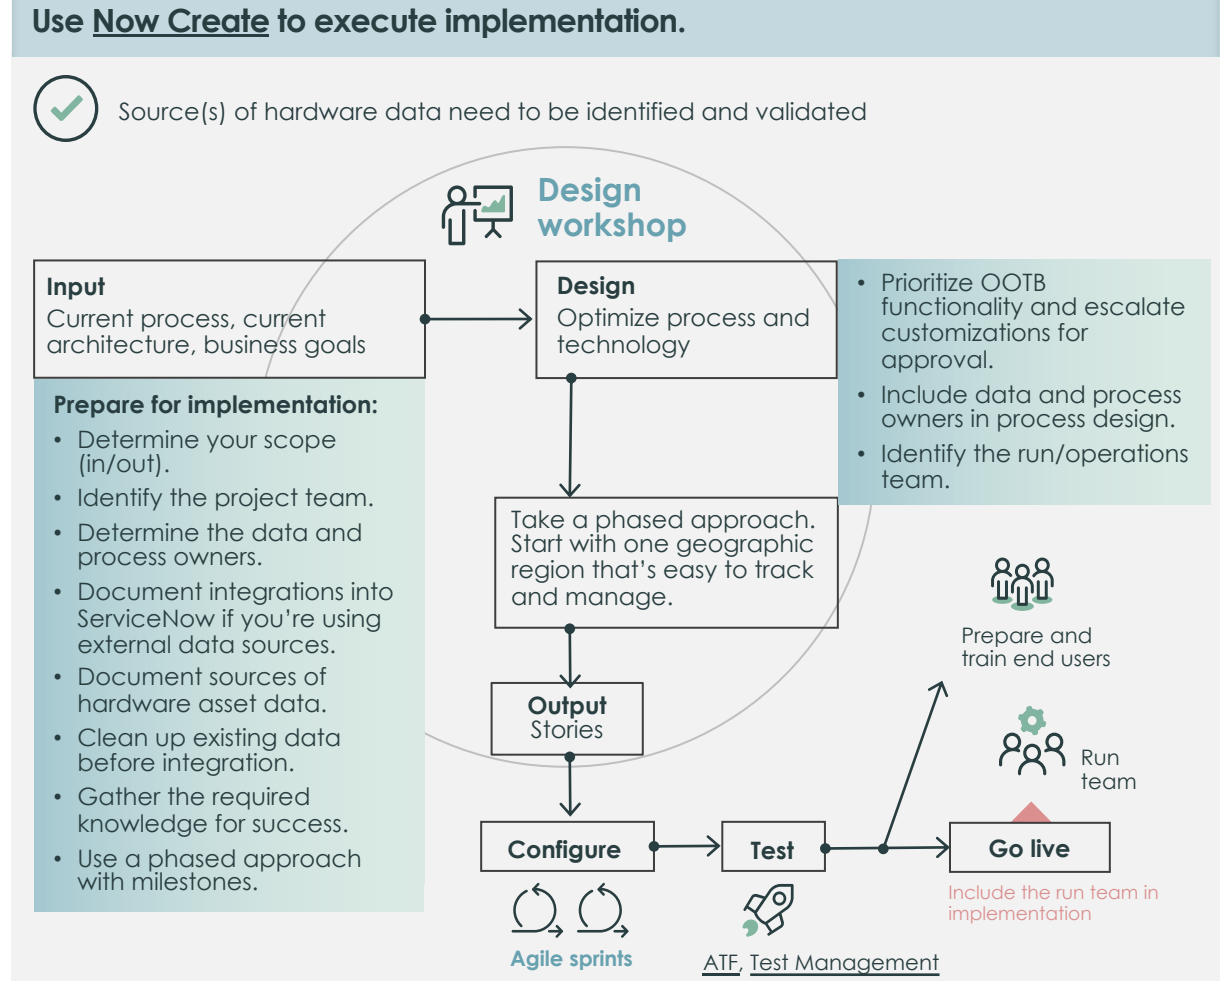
Use Now Create to execute implementation.

Source(s) of hardware data need to be identified and validated

Design workshop

Input
Current process, current architecture, business goals

Design
Optimize process and technology

• Prioritize OOTB functionality and escalate customizations for approval.
• Include data and process owners in process design.
• Identify the run/operations team.

Prepare for implementation:
• Determine your scope (in/out).
• Identify the project team.
• Determine the data and process owners.
• Document integrations into ServiceNow if you're using external data sources.
• Document sources of hardware asset data.
• Clean up existing data before integration.
• Gather the required knowledge for success.
• Use a phased approach with milestones.

Take a phased approach. Start with one geographic region that's easy to track and manage.

Output
Stories

Prepare and train end users

Run team

Configure

Test

Go live

Include the run team in implementation

Agile sprints

ATF, Test Management